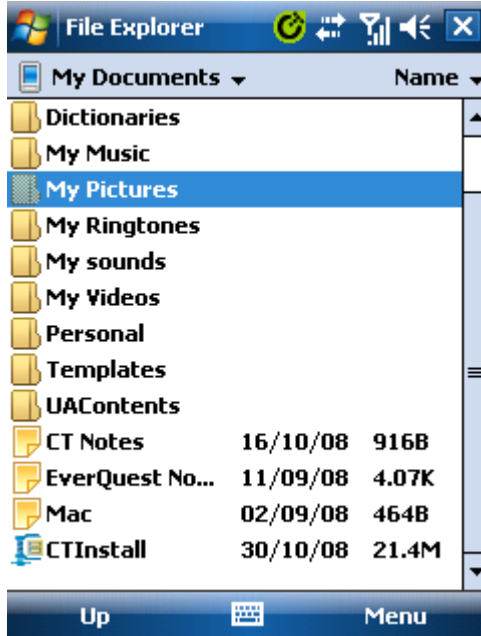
File Explorer

My Documents ▾ Name ▾

Dictionaries
My Music
My Pictures
My Ringtones
My sounds
My Videos
Personal
Templates
UAContents

| | | |
|---|---|---|
| CT Notes | 16/10/08 | 916B |
| EverQuest No... | 11/09/08 | 4.07K |
| Mac | 02/09/08 | 464B |
| CTInstall | 30/10/08 | 21.4M |

Up Menu